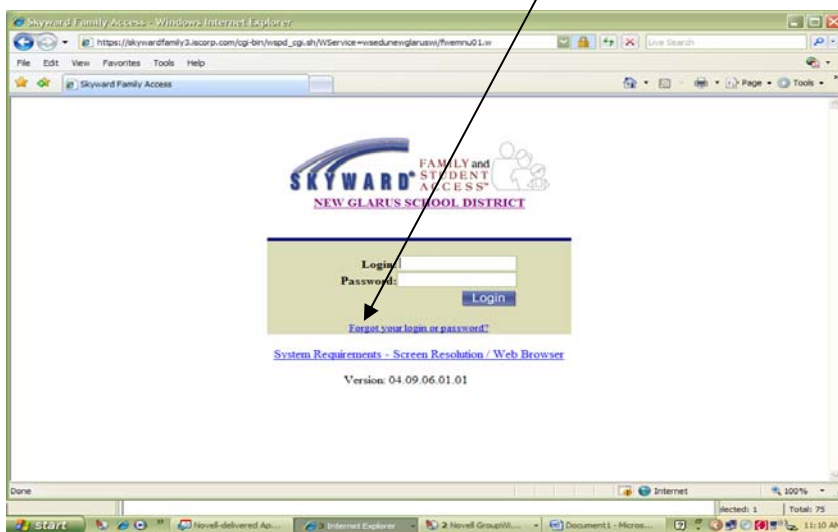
Skyward Family Access - Windows Internet Explorer

https://skywardfamily3.iscorp.com/cgi-bin/wspd_cgi.sh/WService=wsedunewglarusw/fwemnu01.w

Live Search

File Edit View Favorites Tools Help

Skyward Family Access

Page Tools

SKYWARD® FAMILY and STUDENT ACCESS™

NEW GLARUS SCHOOL DISTRICT

Login:
Password:
Login

Forgot your login or password?

System Requirements - Screen Resolution / Web Browser

Version: 04.09.06.01.01

Done

Internet

100%

lected: 1 Total: 75

start

Novell-delivered Ap...

3 Internet Explorer

2 Novell GroupWi...

Document1 - Micros...

11:10 A